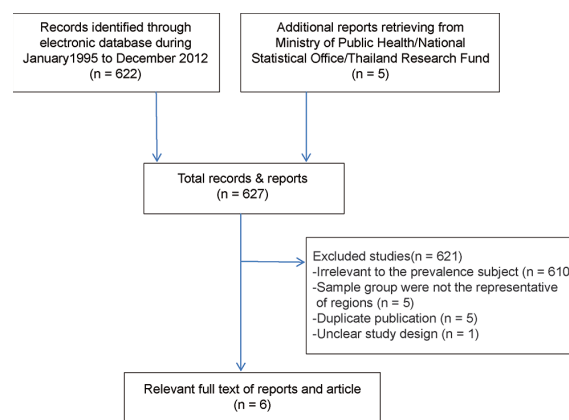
Records identified through electronic database during January1995 to December 2012 (n = 622)

Additional reports retrieving from Ministry of Public Health/National Statistical Office/Thailand Research Fund (n = 5)

Total records & reports (n = 627)

Excluded studies(n = 621)
-Irrelevant to the prevalence subject (n = 610
-Sample group were not the representative of regions (n = 5)
-Duplicate publication (n = 5)
-Unclear study design (n = 1)

Relevant full text of reports and article (n = 6)